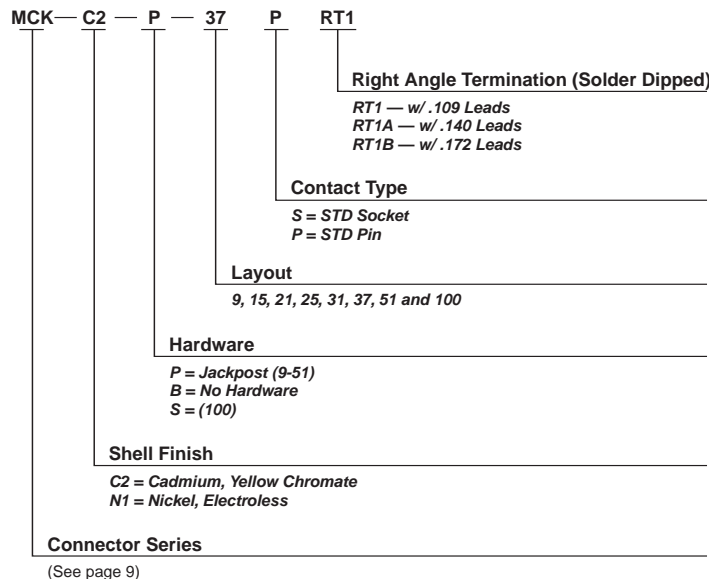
MCK — C2 — P — 37 P RT1

Right Angle Termination (Solder Dipped)

RT1 — w/ .109 Leads
RT1A — w/ .140 Leads
RT1B — w/ .172 Leads

Contact Type

S = STD Socket
P = STD Pin

Layout

9, 15, 21, 25, 31, 37, 51 and 100

Hardware

P = Jackpost (9-51)
B = No Hardware
S = (100)

Shell Finish

C2 = Cadmium, Yellow Chromate
N1 = Nickel, Electroless

Connector Series

(See page 9)